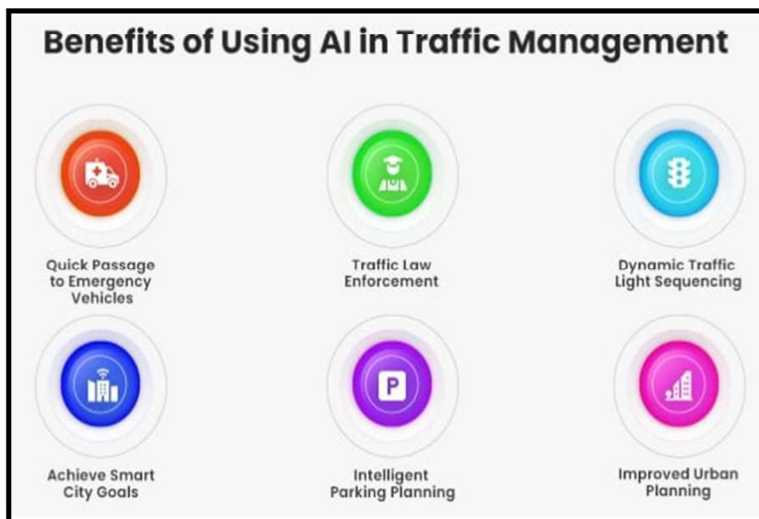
Benefits of Using AI in Traffic Management

Quick Passage to Emergency Vehicles

Traffic Law Enforcement

Dynamic Traffic Light Sequencing

Achieve Smart City Goals

P

Intelligent Parking Planning

Improved Urban Planning